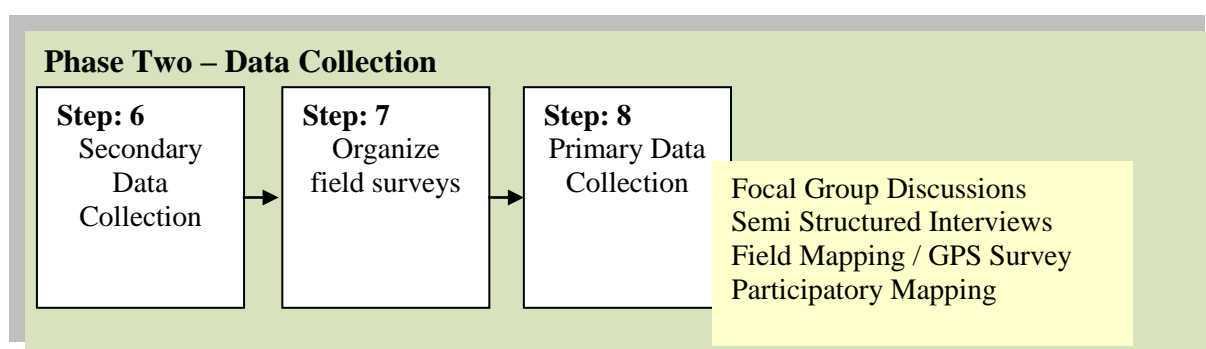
Phase Two – Data Collection

Step: 6
Secondary Data Collection

Step: 7
Organize field surveys

Step: 8
Primary Data Collection

Focal Group Discussions
Semi Structured Interviews
Field Mapping / GPS Survey
Participatory Mapping